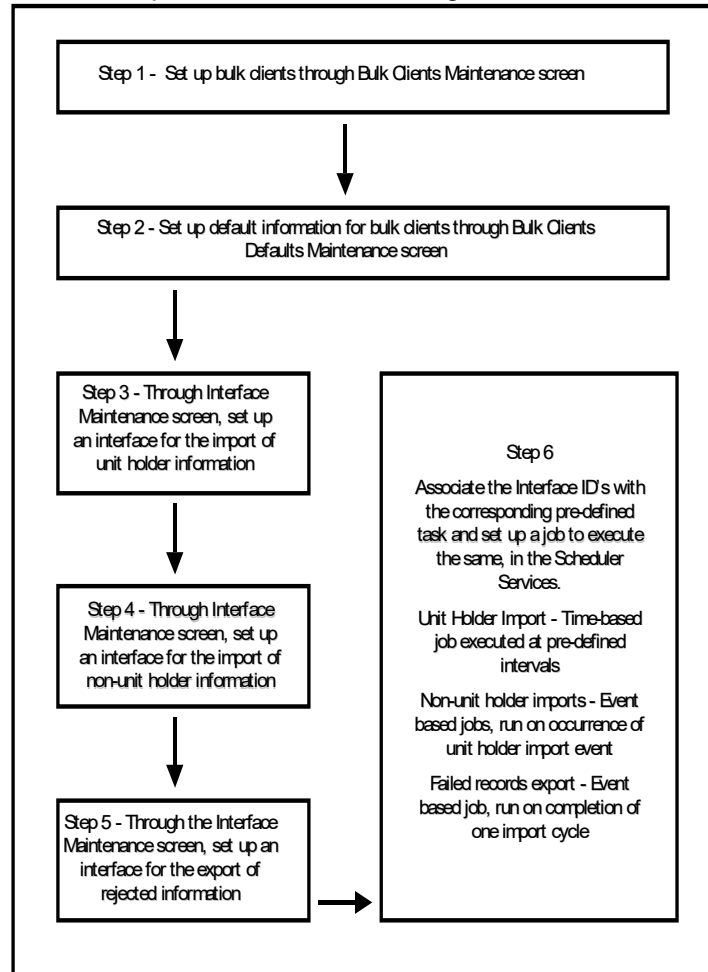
Step 1 - Set up bulk clients through Bulk Clients Maintenance screen

Step 2 - Set up default information for bulk clients through Bulk Clients Defaults Maintenance screen

Step 3 - Through Interface Maintenance screen, set up an interface for the import of unit holder information

Step 4 - Through Interface Maintenance screen, set up an interface for the import of non-unit holder information

Step 5 - Through the Interface Maintenance screen, set up an interface for the export of rejected information

Step 6

Associate the Interface ID's with the corresponding pre-defined task and set up a job to execute the same, in the Scheduler Services.

Unit Holder Import - Time-based job executed at pre-defined intervals

Non-unit holder imports - Event based jobs, run on occurrence of unit holder import event

Failed records export - Event based job, run on completion of one import cycle